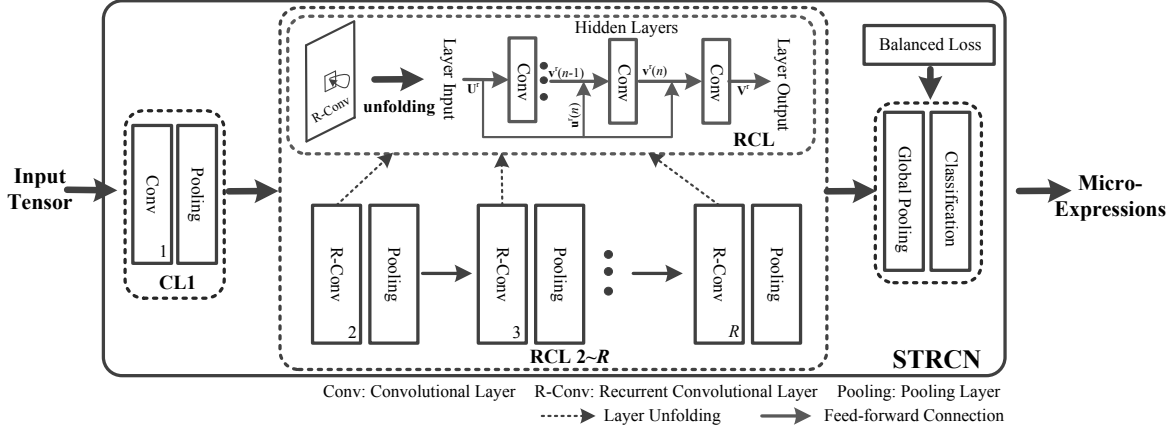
Input Tensor

Conv 1

Pooling

CL1

R-Conv

unfolding

Layer Input

$\mathbf{U}^r$

Hidden Layers

Conv

$\mathbf{v}^r(n-1)$

$\mathbf{u}^r(n)$

Conv

$\mathbf{v}^r(n)$

Conv

$\mathbf{V}^r$

Layer Output

RCL

R-Conv 2

Pooling

R-Conv 3

Pooling

R-Conv $R$

Pooling

RCL 2~$R$

Balanced Loss

Global Pooling

Classification

Micro-Expressions

STRCN

Conv: Convolutional Layer R-Conv: Recurrent Convolutional Layer Pooling: Pooling Layer

Layer Unfolding Feed-forward Connection